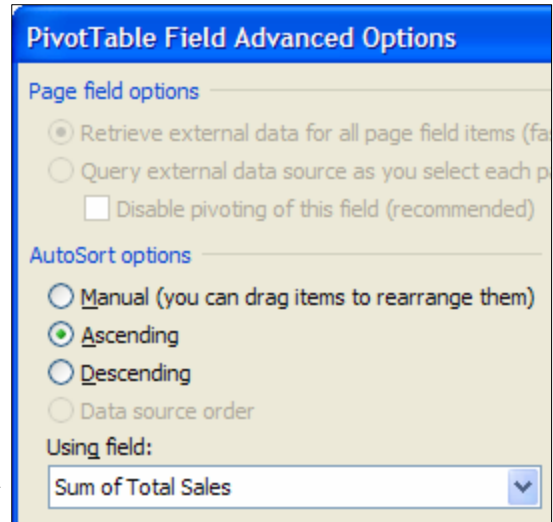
PivotTable Field Advanced Options

Page field options

Retrieve external data for all page field items (fa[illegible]

Query external data source as you select each p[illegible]

Disable pivoting of this field (recommended)

AutoSort options

Manual (you can drag items to rearrange them)

Ascending

Descending

Data source order

Using field:

Sum of Total Sales